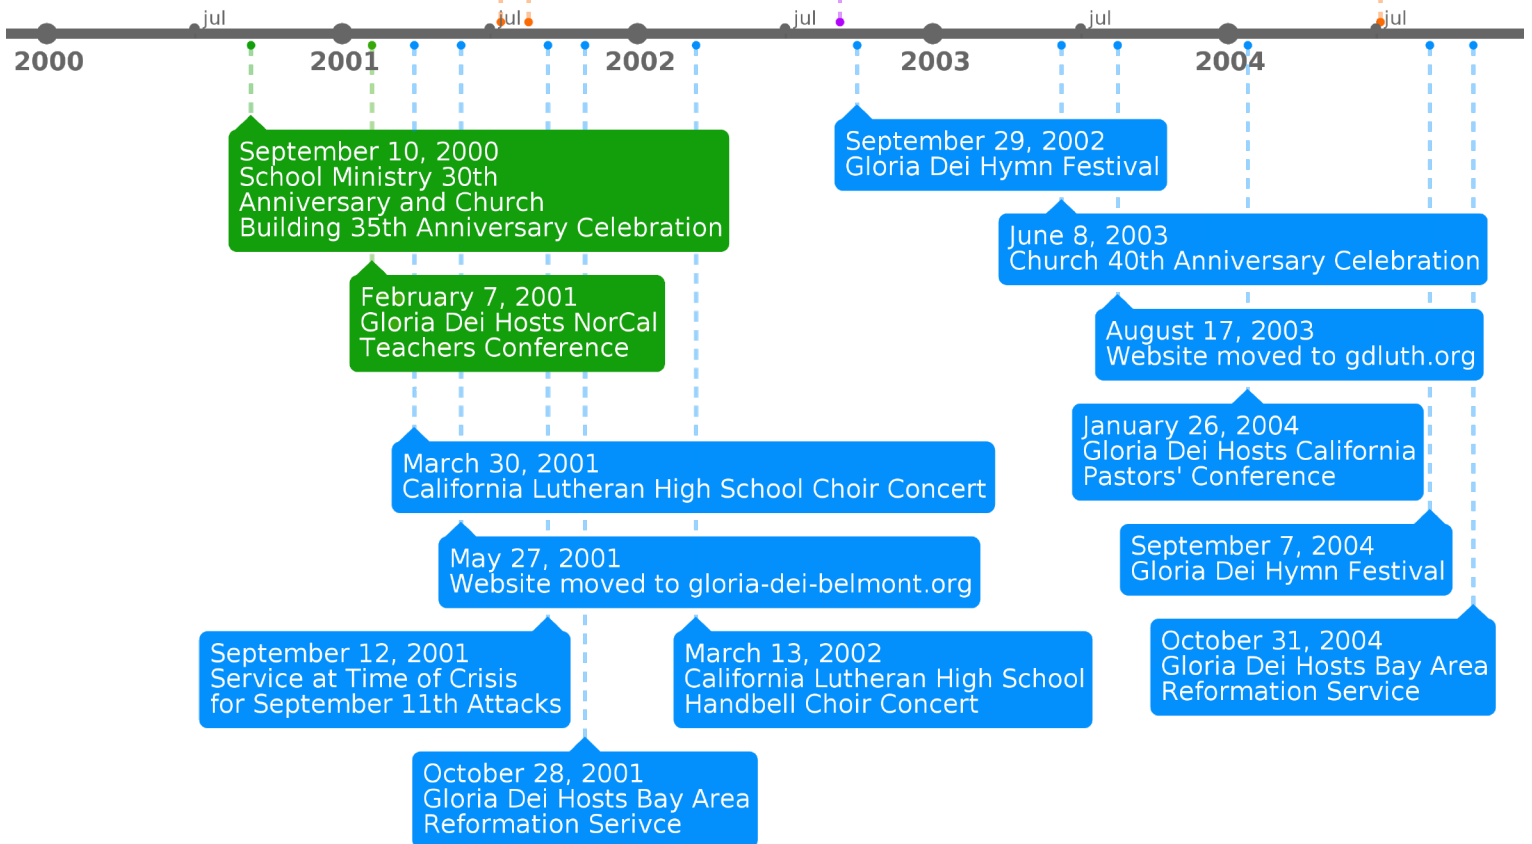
jul jul jul jul jul

2000 2001 2002 2003 2004

September 10, 2000
School Ministry 30th Anniversary and Church Building 35th Anniversary Celebration

February 7, 2001
Gloria Dei Hosts NorCal Teachers Conference

March 30, 2001
California Lutheran High School Choir Concert

May 27, 2001
Website moved to gloria-dei-belmont.org

September 12, 2001
Service at Time of Crisis for September 11th Attacks

October 28, 2001
Gloria Dei Hosts Bay Area Reformation Serivce

March 13, 2002
California Lutheran High School Handbell Choir Concert

September 29, 2002
Gloria Dei Hymn Festival

June 8, 2003
Church 40th Anniversary Celebration

August 17, 2003
Website moved to gdluth.org

January 26, 2004
Gloria Dei Hosts California Pastors' Conference

September 7, 2004
Gloria Dei Hymn Festival

October 31, 2004
Gloria Dei Hosts Bay Area Reformation Service